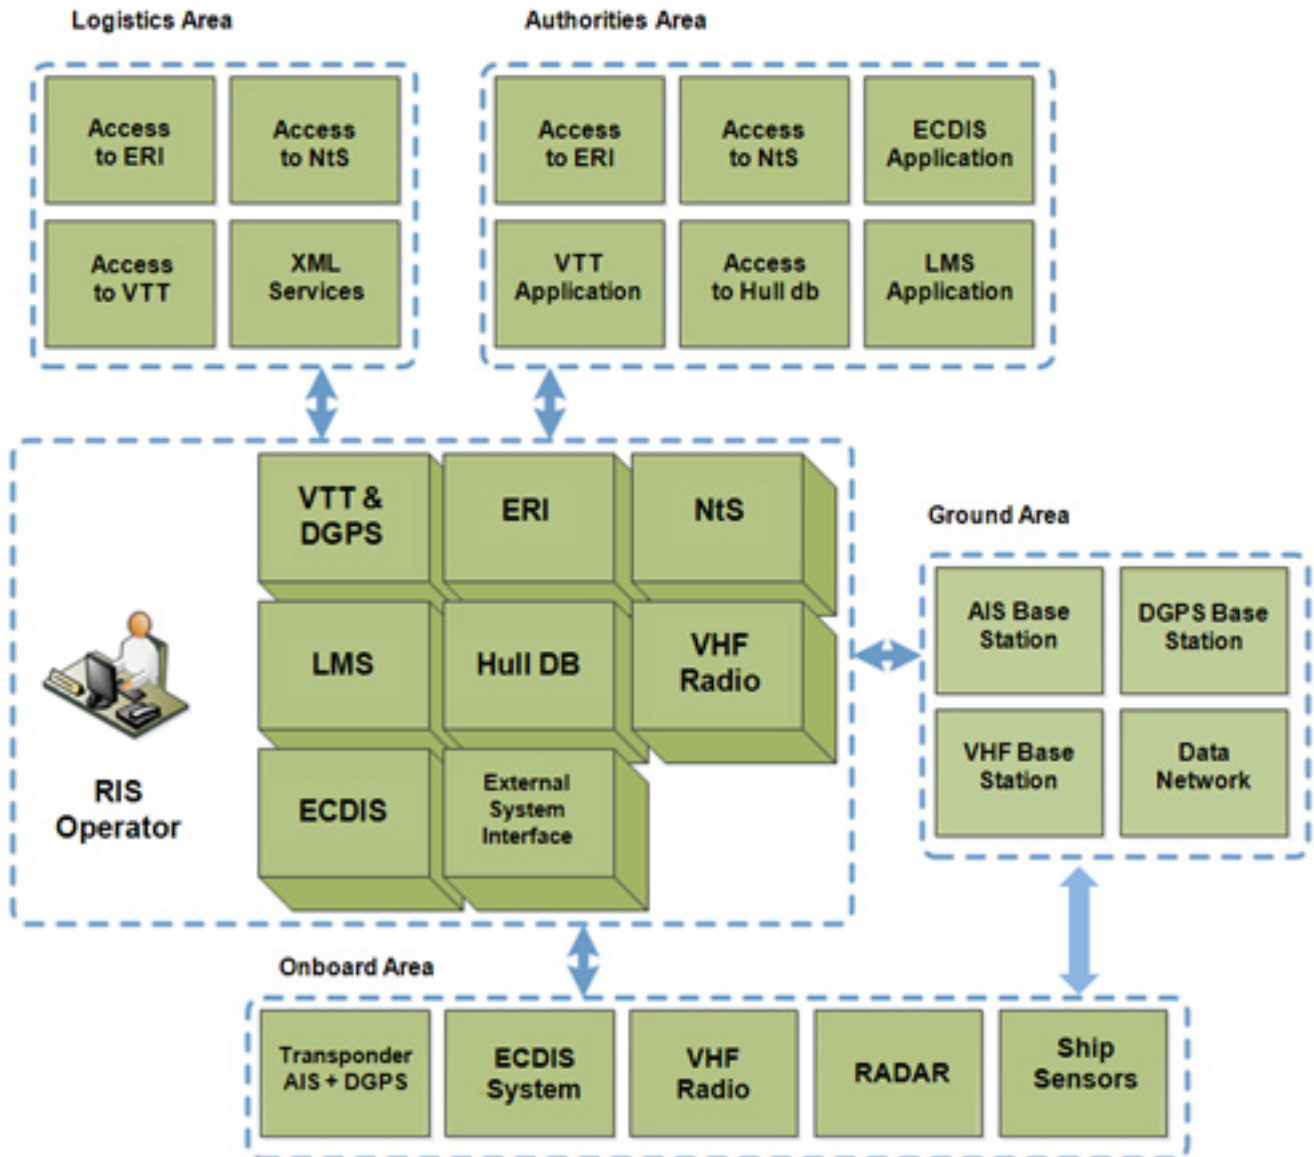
Logistics Area

Access to ERI

Access to NtS

Access to VTT

XML Services

Authorities Area

Access to ERI

Access to NtS

ECDIS Application

VTT Application

Access to Hull db

LMS Application

VTT & DGPS

ERI

NtS

LMS

Hull DB

VHF Radio

ECDIS

External System Interface

RIS Operator

Ground Area

AIS Base Station

DGPS Base Station

VHF Base Station

Data Network

Onboard Area

Transponder AIS + DGPS

ECDIS System

VHF Radio

RADAR

Ship Sensors